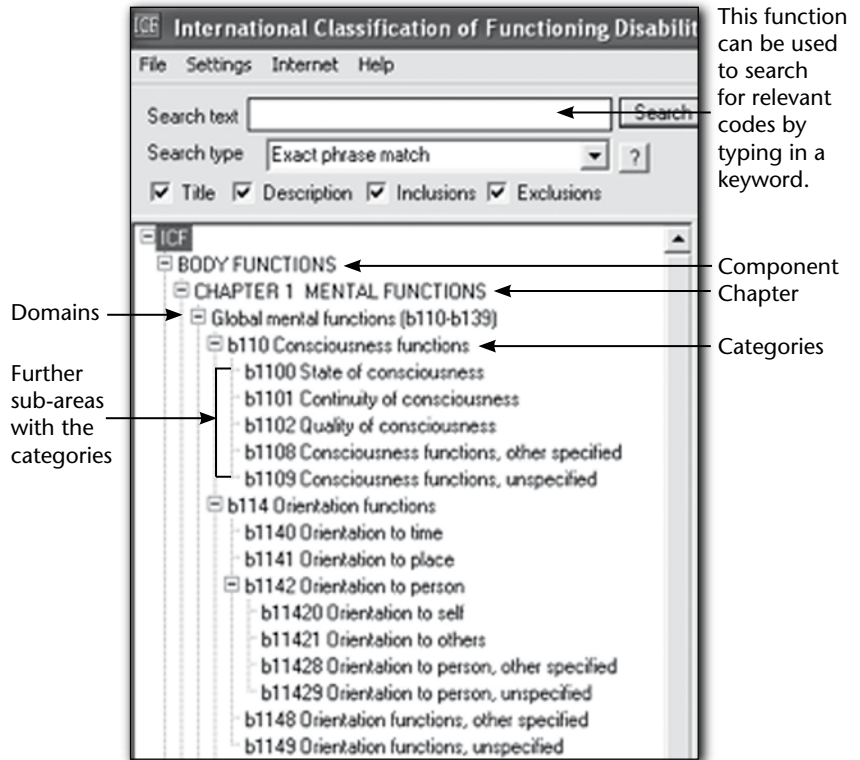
ICF International Classification of Functioning Disabilit

File Settings Internet Help

Search text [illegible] Search

Search type Exact phrase match ?

Title Description Inclusions Exclusions

This function can be used to search for relevant codes by typing in a keyword.

ICF
BODY FUNCTIONS
CHAPTER 1 MENTAL FUNCTIONS
Global mental functions (b110-b139)
b110 Consciousness functions
b1100 State of consciousness
b1101 Continuity of consciousness
b1102 Quality of consciousness
b1108 Consciousness functions, other specified
b1109 Consciousness functions, unspecified
b114 Orientation functions
b1140 Orientation to time
b1141 Orientation to place
b1142 Orientation to person
b11420 Orientation to self
b11421 Orientation to others
b11428 Orientation to person, other specified
b11429 Orientation to person, unspecified
b1148 Orientation functions, other specified
b1149 Orientation functions, unspecified

Component
Chapter
Domains
Categories
Further sub-areas with the categories